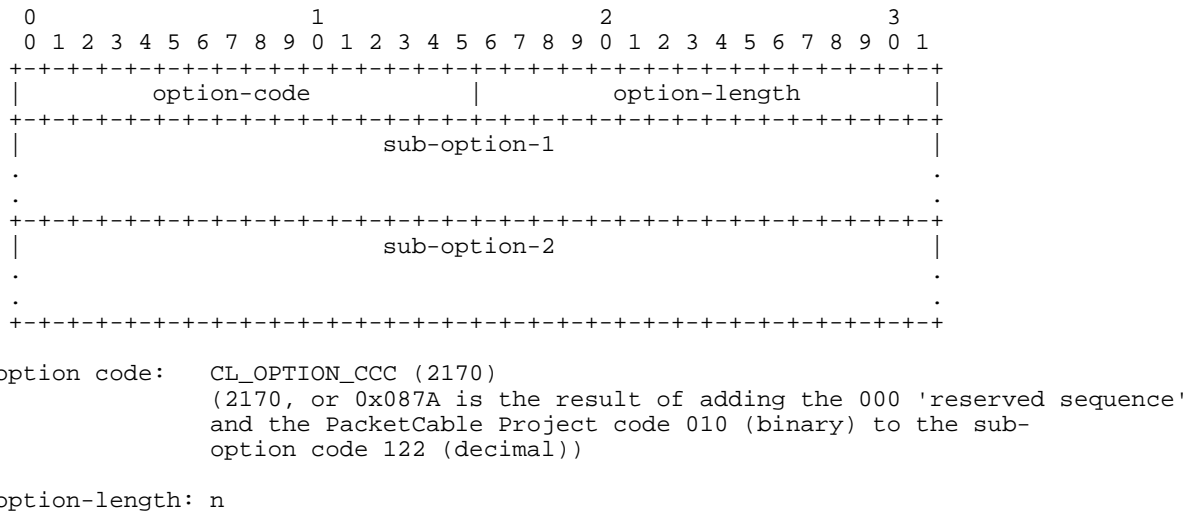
0 1 2 3
0 1 2 3 4 5 6 7 8 9 0 1 2 3 4 5 6 7 8 9 0 1 2 3 4 5 6 7 8 9 0 1

| option-code | option-length |
|---|---|
| sub-option-1 | |
| . | . |
| . | . |
| sub-option-2 | |
| . | . |
| . | . |

ption code: CL_OPTION_CCC (2170)
(2170, or 0x087A is the result of adding the 000 'reserved sequence' and the PacketCable Project code 010 (binary) to the sub-option code 122 (decimal))

ption-length: n